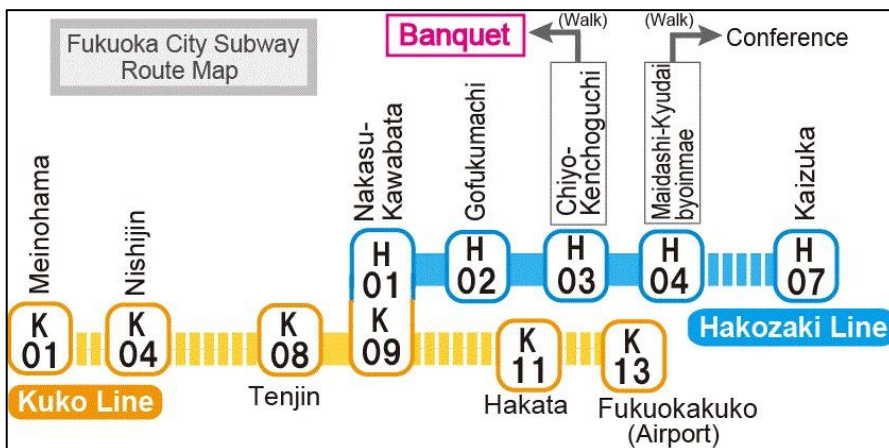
Fukuoka City Subway Route Map

Banquet (Walk)

(Walk) Conference

Meinohama
K 01

Nishijin
K 04

K 08
Tenjin

Nakasu-Kawabata
H 01
K 09

Gofukumachi
H 02

Chiyo-Kenchoguchi
H 03

Maidashi-Kyudai byoinmae
H 04

Kaizuka
H 07

K 11
Hakata

K 13
Fukuokakuko (Airport)

Kuko Line

Hakozaki Line